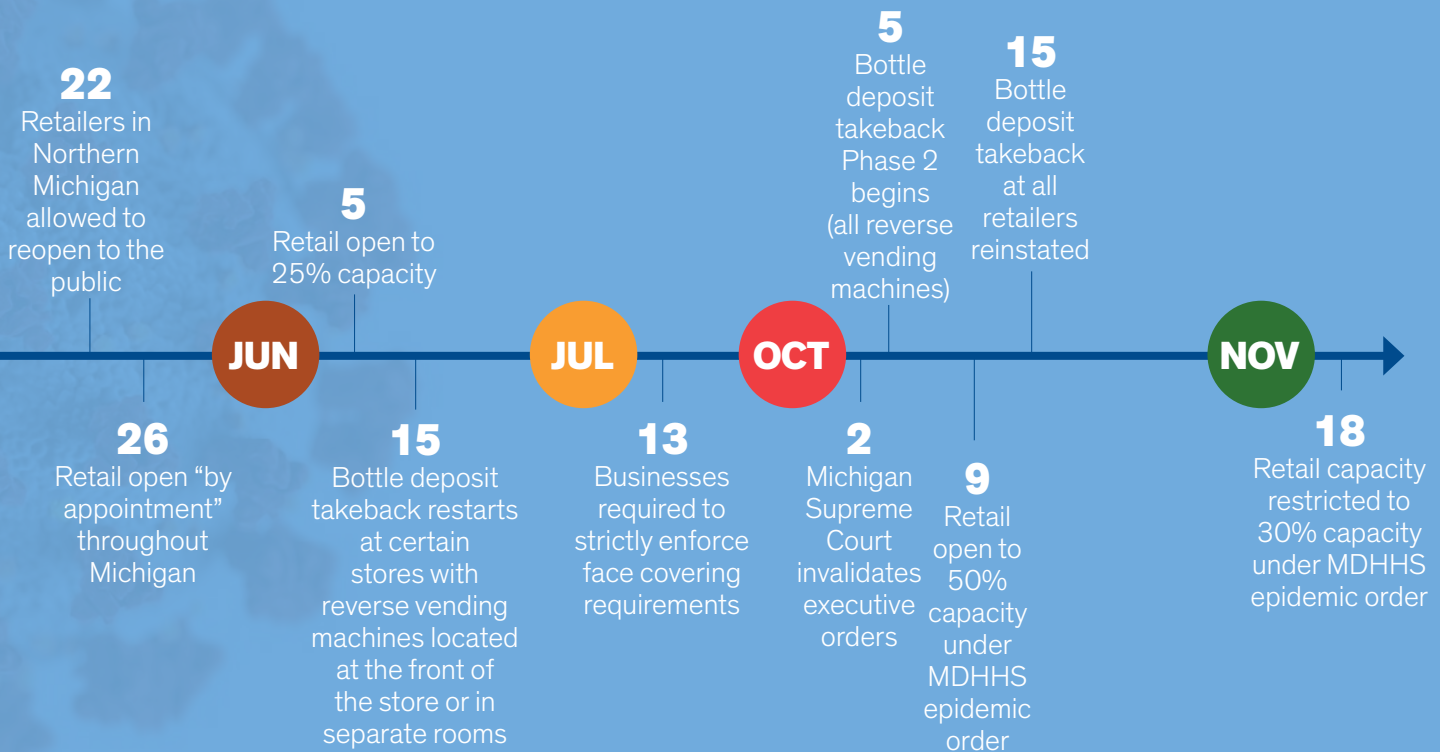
22
Retailers in Northern Michigan allowed to reopen to the public

26
Retail open "by appointment" throughout Michigan

JUN

5
Retail open to 25% capacity

15
Bottle deposit takeback restarts at certain stores with reverse vending machines located at the front of the store or in separate rooms

JUL

13
Businesses required to strictly enforce face covering requirements

OCT

2
Michigan Supreme Court invalidates executive orders

5
Bottle deposit takeback Phase 2 begins (all reverse vending machines)

9
Retail open to 50% capacity under MDHHS epidemic order

15
Bottle deposit takeback at all retailers reinstated

NOV

18
Retail capacity restricted to 30% capacity under MDHHS epidemic order